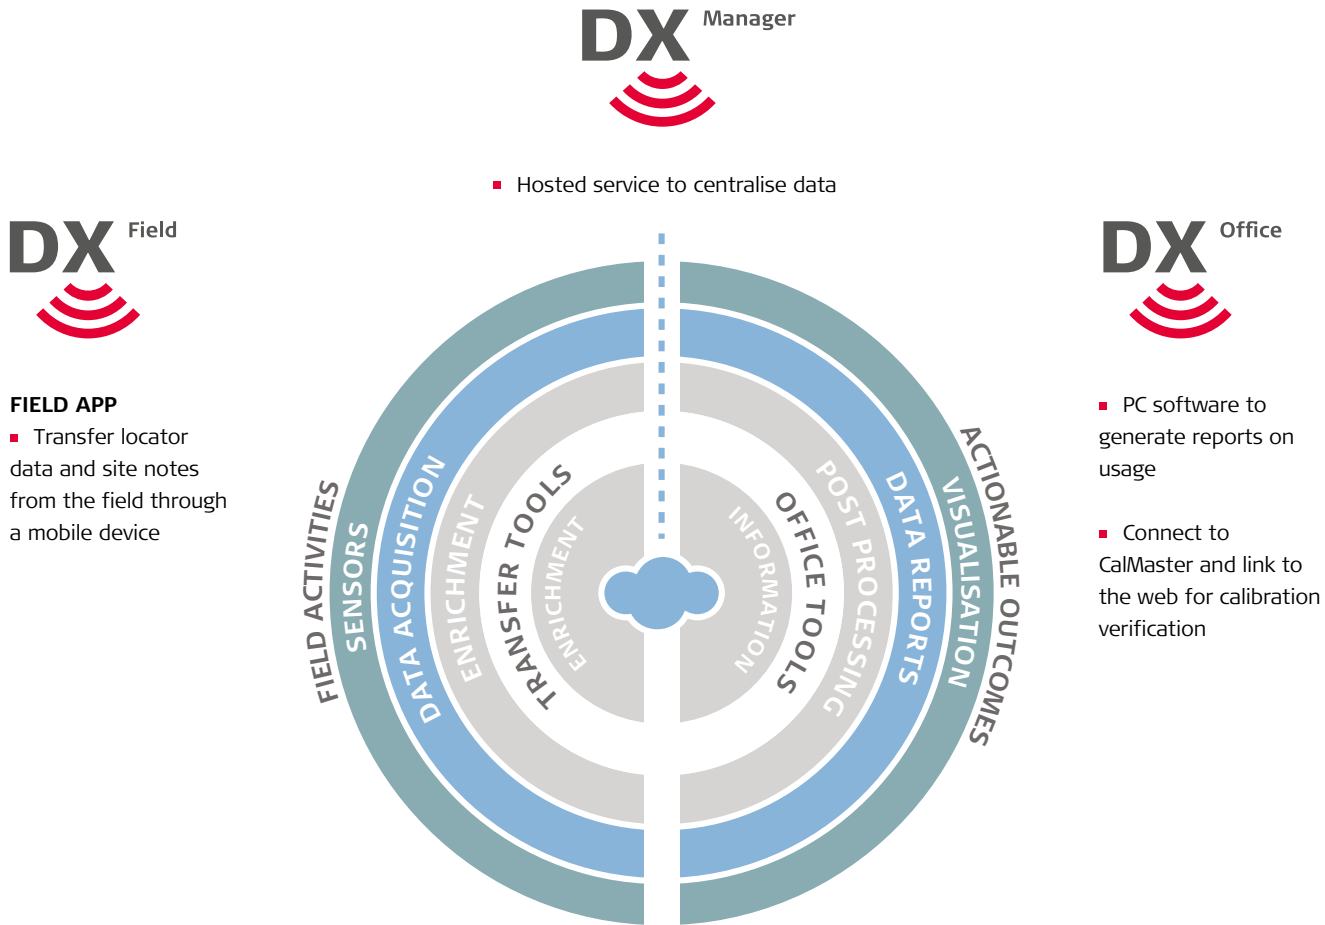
DX Manager

Hosted service to centralise data

DX Field

FIELD APP
Transfer locator data and site notes from the field through a mobile device

DX Office

PC software to generate reports on usage

Connect to CalMaster and link to the web for calibration verification

FIELD ACTIVITIES
SENSORS
DATA ACQUISITION
ENRICHMENT
TRANSFER TOOLS
ENRICHMENT
INFORMATION
OFFICE TOOLS
POST PROCESSING
DATA REPORTS
VISUALISATION
ACTIONABLE OUTCOMES